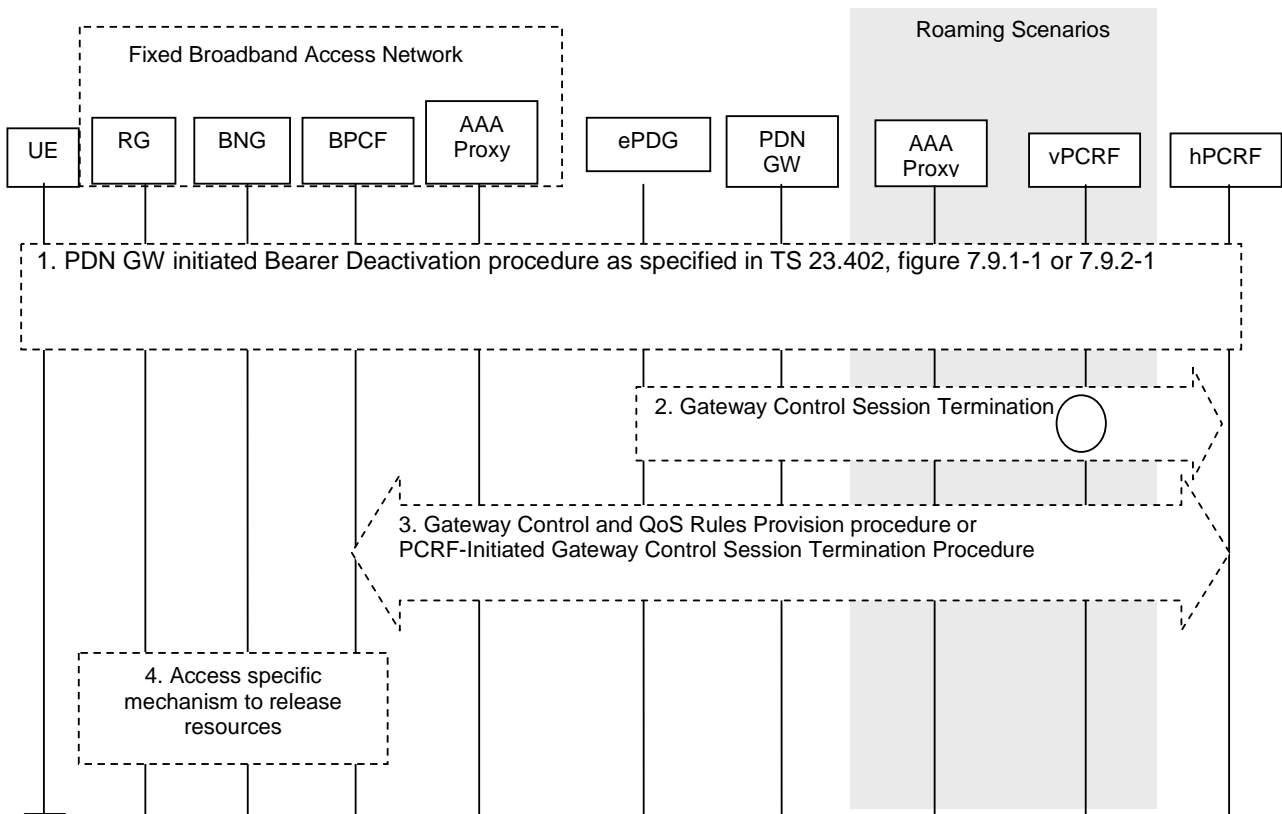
Roaming Scenarios

Fixed Broadband Access Network

UE

RG

BNG

BPCF

AAA Proxy

ePDG

PDN GW

AAA Proxv

vPCRF

hPCRF

1. PDN GW initiated Bearer Deactivation procedure as specified in TS 23.402, figure 7.9.1-1 or 7.9.2-1

2. Gateway Control Session Termination

3. Gateway Control and QoS Rules Provision procedure or PCRF-Initiated Gateway Control Session Termination Procedure

4. Access specific mechanism to release resources